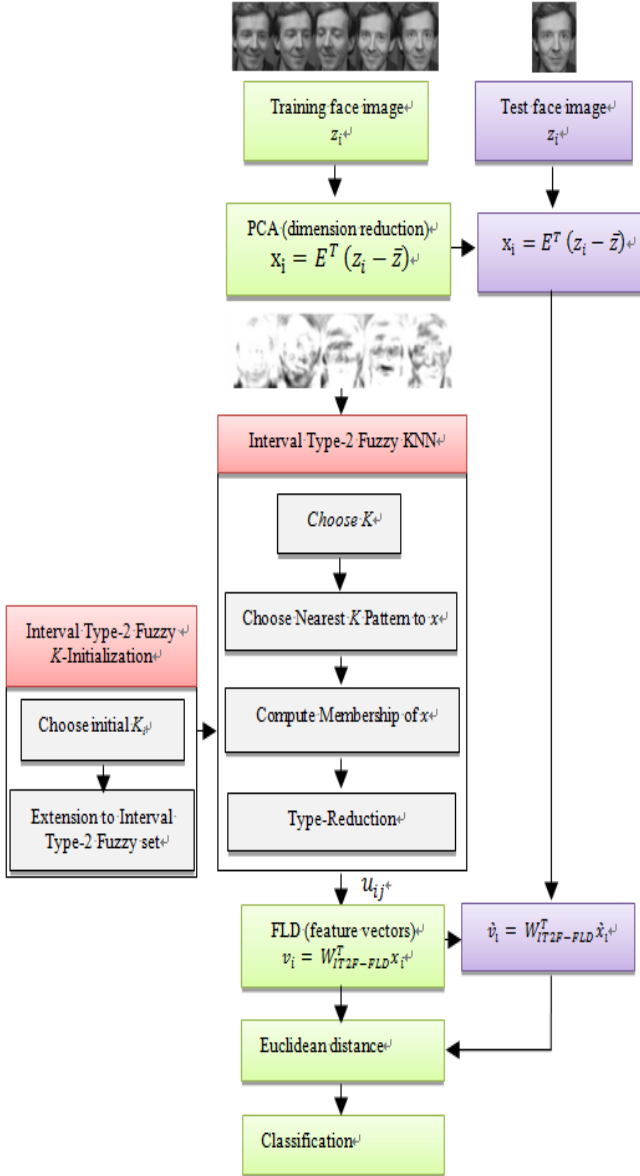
Training face image
$z_i$

Test face image
$z_i$

PCA (dimension reduction)
$x_i = E^T (z_i - \bar{z})$

$x_i = E^T (z_i - \bar{z})$

Interval Type-2 Fuzzy KNN

Choose $K$

Choose Nearest $K$ Pattern to $x$

Compute Membership of $x$

Type-Reduction

Interval Type-2 Fuzzy $K$-Initialization

Choose initial $K_i$

Extension to Interval Type-2 Fuzzy set

$u_{ij}$

FLD (feature vectors)
$v_i = W_{IT2F-FLD}^T x_i$

$\hat{v}_i = W_{IT2F-FLD}^T \hat{x}_i$

Euclidean distance

Classification